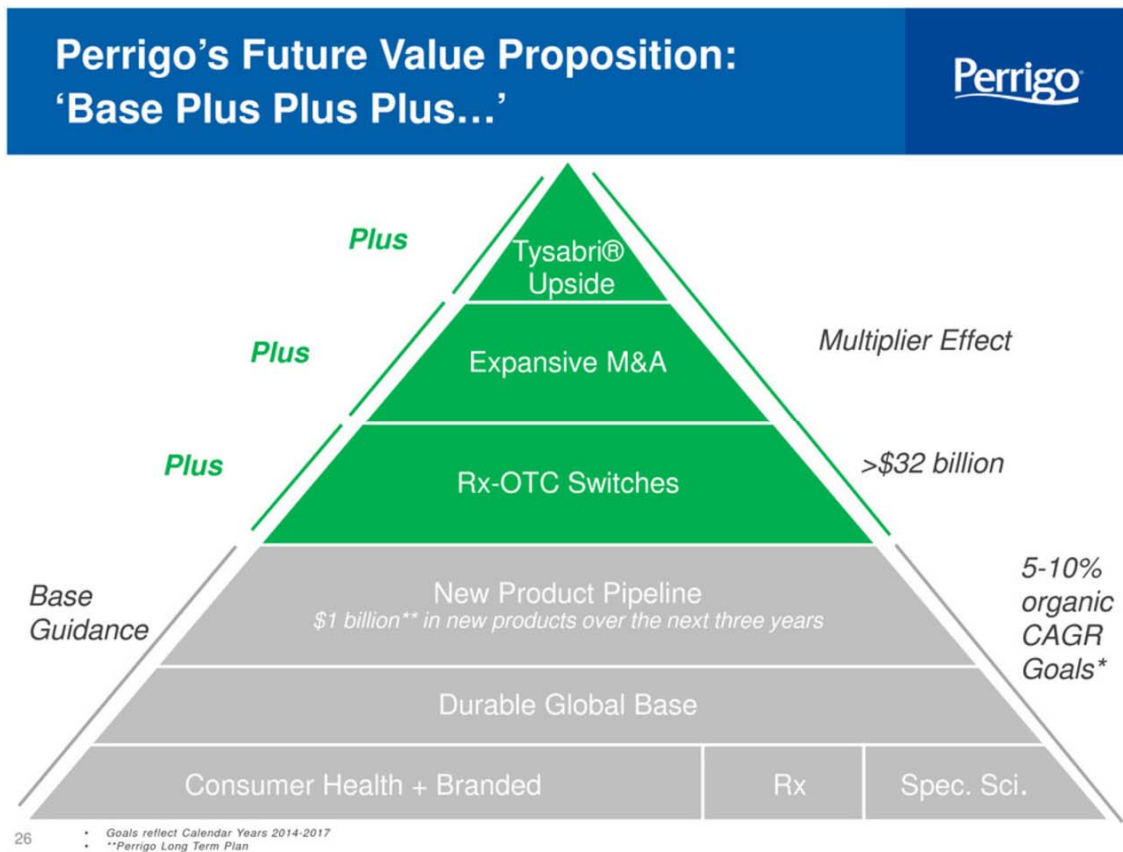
Perrigo's Future Value Proposition:
'Base Plus Plus Plus…'

Perrigo

Plus

Tysabri®
Upside

Plus

Expansive M&A

Multiplier Effect

Plus

Rx-OTC Switches

>$32 billion

Base Guidance

New Product Pipeline
$1 billion** in new products over the next three years

5-10% organic CAGR Goals*

Durable Global Base

Consumer Health + Branded

Rx

Spec. Sci.

26

• Goals reflect Calendar Years 2014-2017
• **Perrigo Long Term Plan